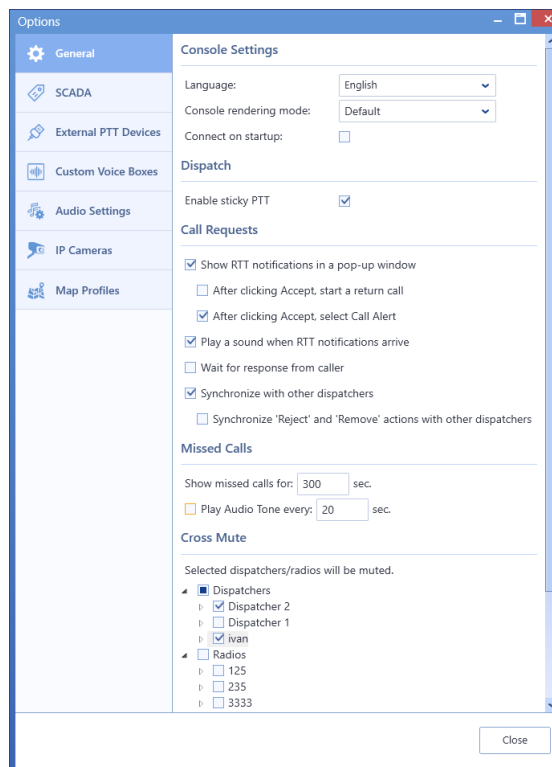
Options

General
SCADA
External PTT Devices
Custom Voice Boxes
Audio Settings
IP Cameras
Map Profiles

Console Settings

Language: English
Console rendering mode: Default
Connect on startup:

Dispatch

Enable sticky PTT

Call Requests

Show RTT notifications in a pop-up window
After clicking Accept, start a return call
After clicking Accept, select Call Alert
Play a sound when RTT notifications arrive
Wait for response from caller
Synchronize with other dispatchers
Synchronize 'Reject' and 'Remove' actions with other dispatchers

Missed Calls

Show missed calls for: 300 sec.
Play Audio Tone every: 20 sec.

Cross Mute

Selected dispatchers/radios will be muted.
Dispatchers
Dispatcher 2
Dispatcher 1
ivan
Radios
125
235
3333

Close